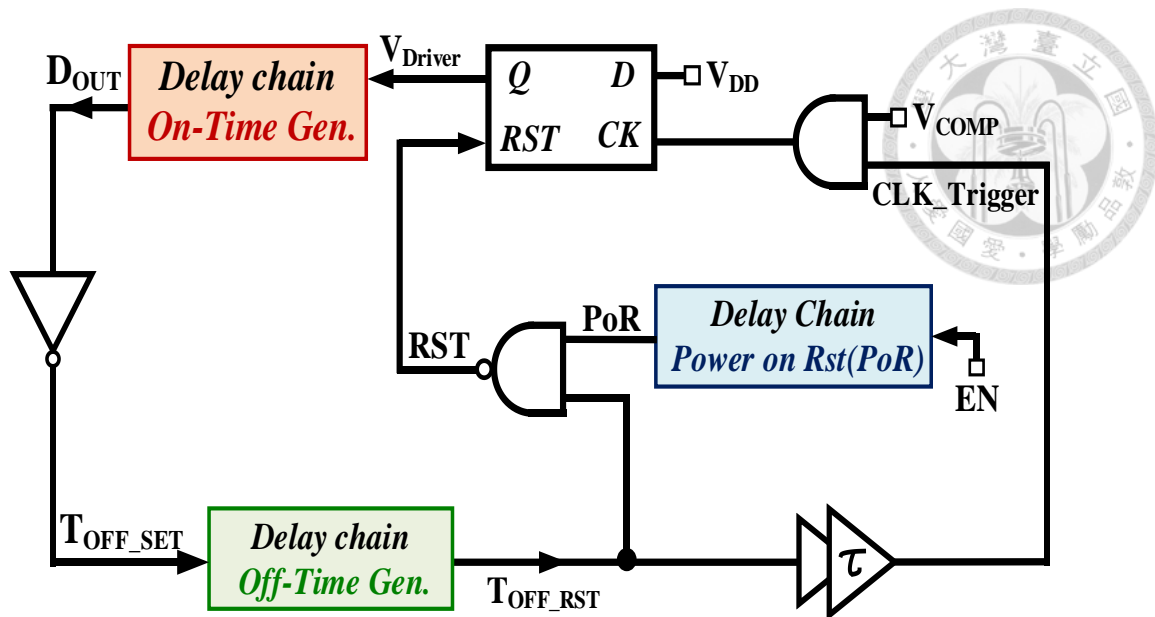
$D_{OUT}$

Delay chain
On-Time Gen.

$V_{Driver}$

Q D $V_{DD}$

RST CK

$V_{COMP}$

CLK_Trigger

PoR
Delay Chain
Power on Rst(PoR)

RST

EN

$T_{OFF\_SET}$

Delay chain
Off-Time Gen.

$T_{OFF\_RST}$

$\tau$